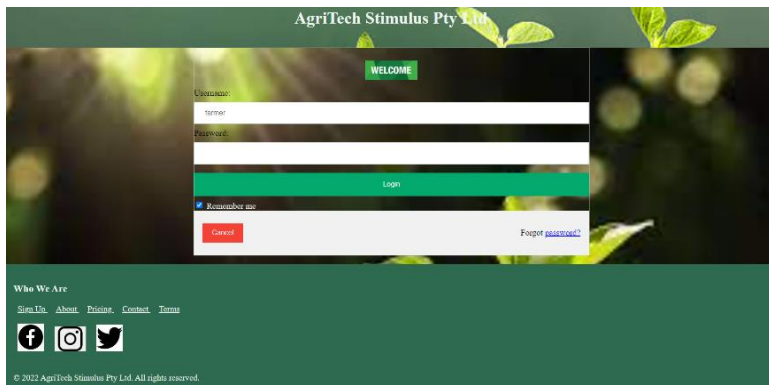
AgriTech Stimulus Pty Ltd

WELCOME

Username:

farmer

Password:

Login

Remember me

Cancel

Forgot password?

Who We Are

Sign Up About Pricing Contact Terms

© 2022 AgriTech Stimulus Pty Ltd. All rights reserved.